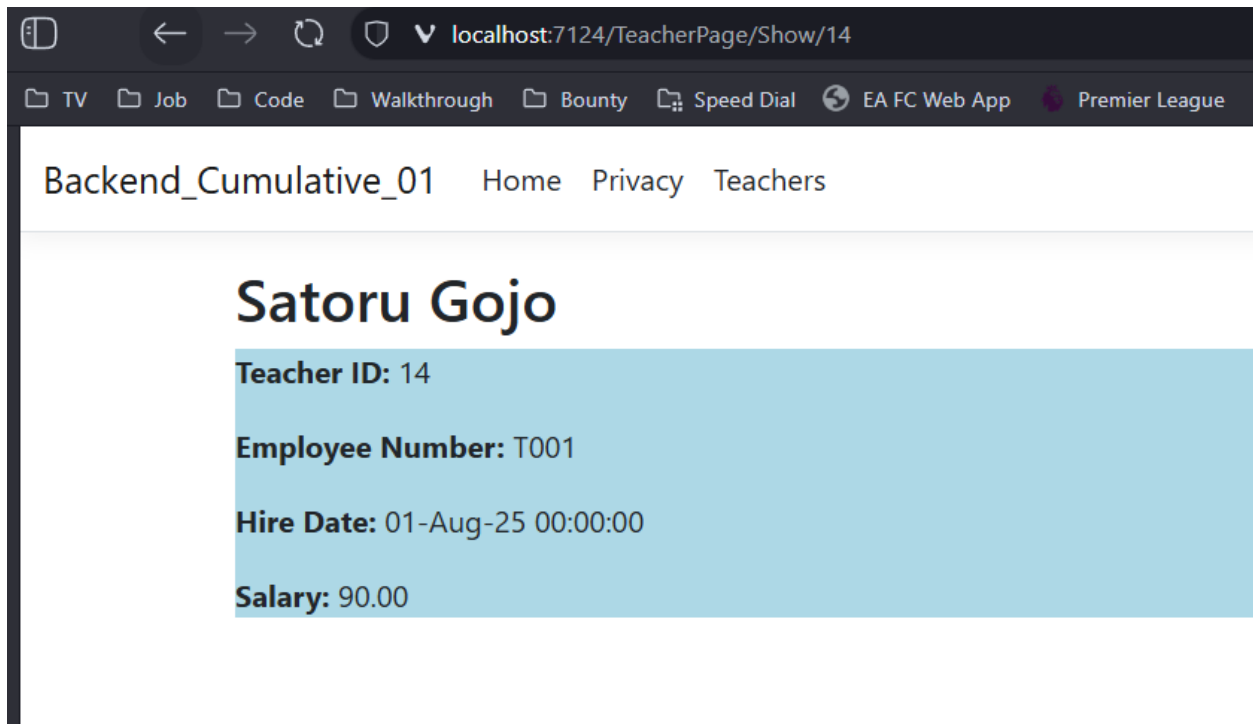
localhost:7124/TeacherPage/Show/14

TV Job Code Walkthrough Bounty Speed Dial EA FC Web App Premier League

Backend_Cumulative_01 Home Privacy Teachers

Satoru Gojo

**Teacher ID:** 14

**Employee Number:** T001

**Hire Date:** 01-Aug-25 00:00:00

**Salary:** 90.00